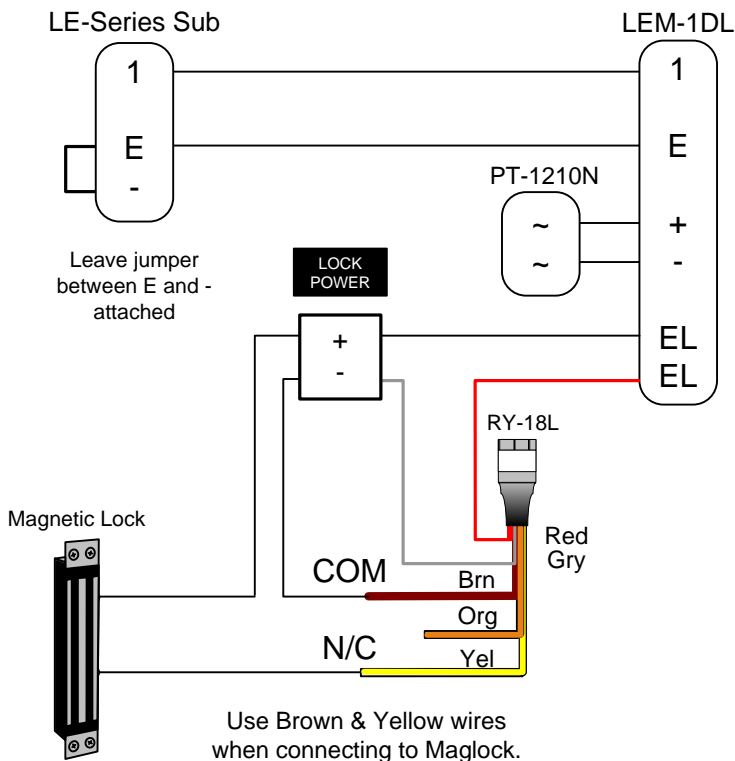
LE-Series Sub

1

E

-

Leave jumper between E and - attached

LEM-1DL

1

E

+

-

EL

EL

PT-1210N

~

~

LOCK POWER

+

-

RY-18L

Red

Gry

Magnetic Lock

COM

Brn

Org

N/C

Yel

Use Brown & Yellow wires when connecting to Maglock.